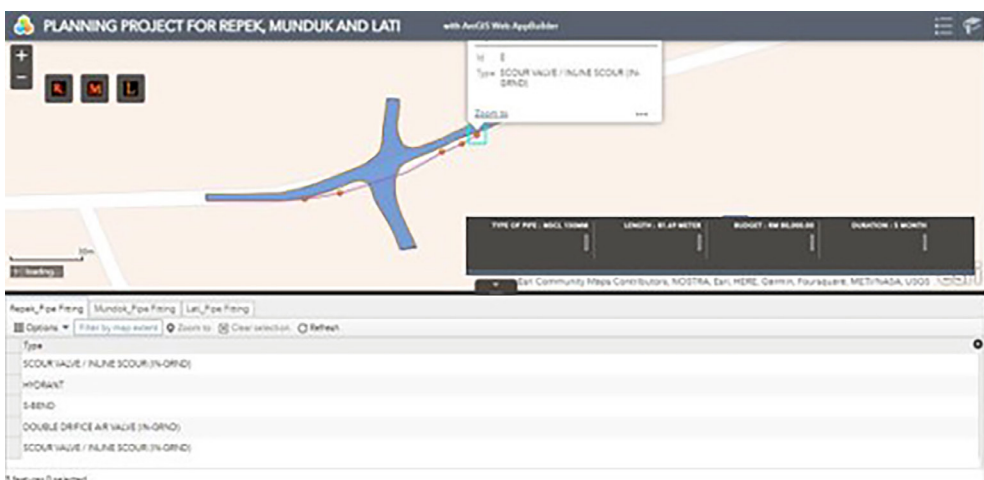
PLANNING PROJECT FOR REPEK, MUNDUK AND LATI

with ArcGIS Web AppBuilder

+
–

R M L

Id: 8
Type: SCOUR VALVE / INLINE SCOUR (IN-GRND)

Zoom to

TYPE OF PIPE : MSCL 150MM | LENGTH : 81.69 METER | BUDGET : RM 90,000.00 | DURATION : 3 MONTH

30m

Loading...

Esri Community Maps Contributors, NOSTRA, Esri, HERE, Garmin, Foursquare, METI/NASA, USGS

Repek_Pipe Fitting | Munduk_Pipe Fitting | Lati_Pipe Fitting

Options ▼ | Filter by map extent | Zoom to | Clear selection | Refresh

| Type |
|---|
| SCOUR VALVE / INLINE SCOUR (IN-GRND) |
| HYDRANT |
| S-BEND |
| DOUBLE ORIFICE AIR VALVE (IN-GRND) |
| SCOUR VALVE / INLINE SCOUR (IN-GRND) |

5 features 0 selected